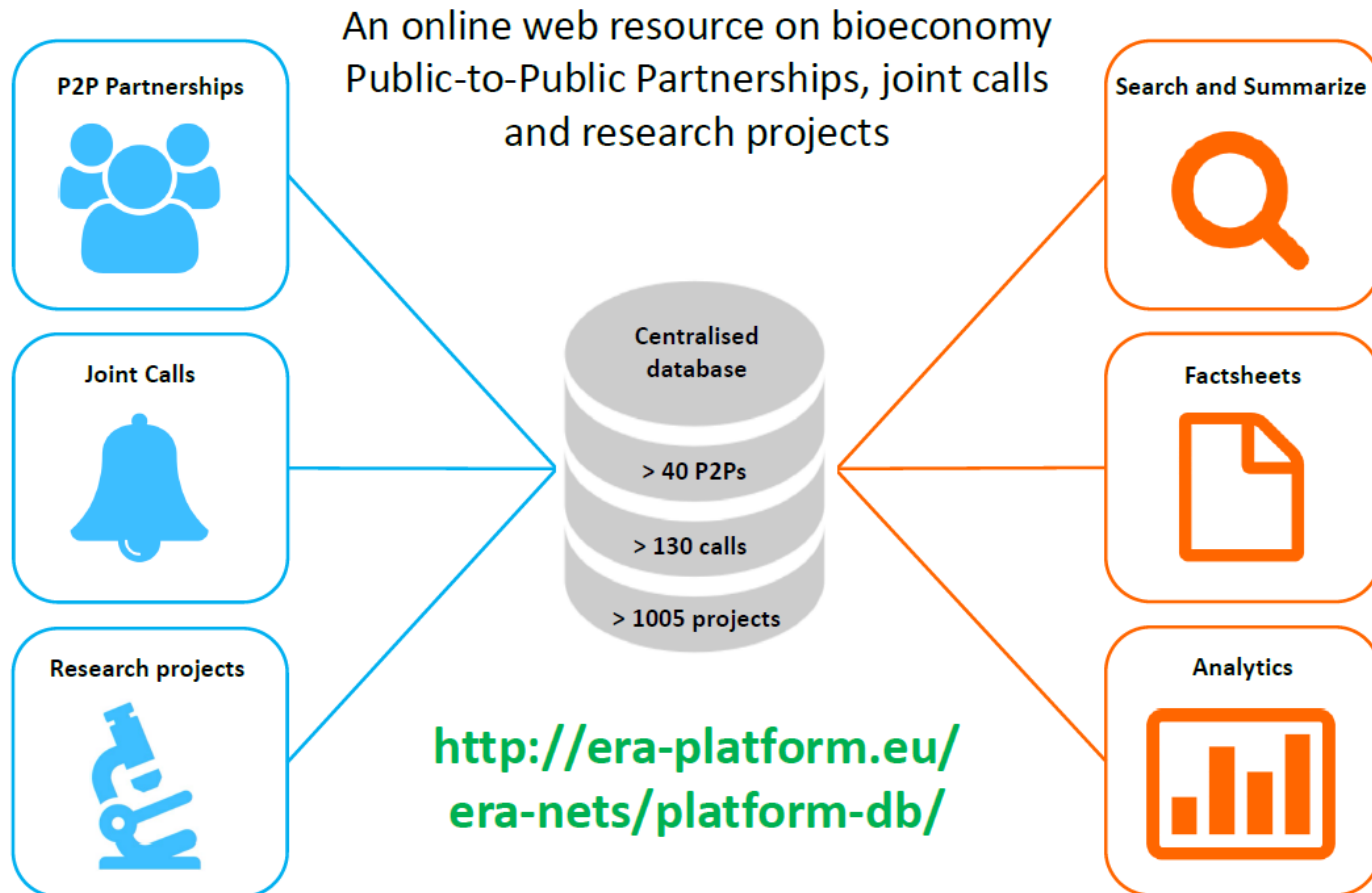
An online web resource on bioeconomy Public-to-Public Partnerships, joint calls and research projects

P2P Partnerships

Joint Calls

Research projects

Centralised database

> 40 P2Ps

> 130 calls

> 1005 projects

Search and Summarize

Factsheets

Analytics

http://era-platform.eu/era-nets/platform-db/